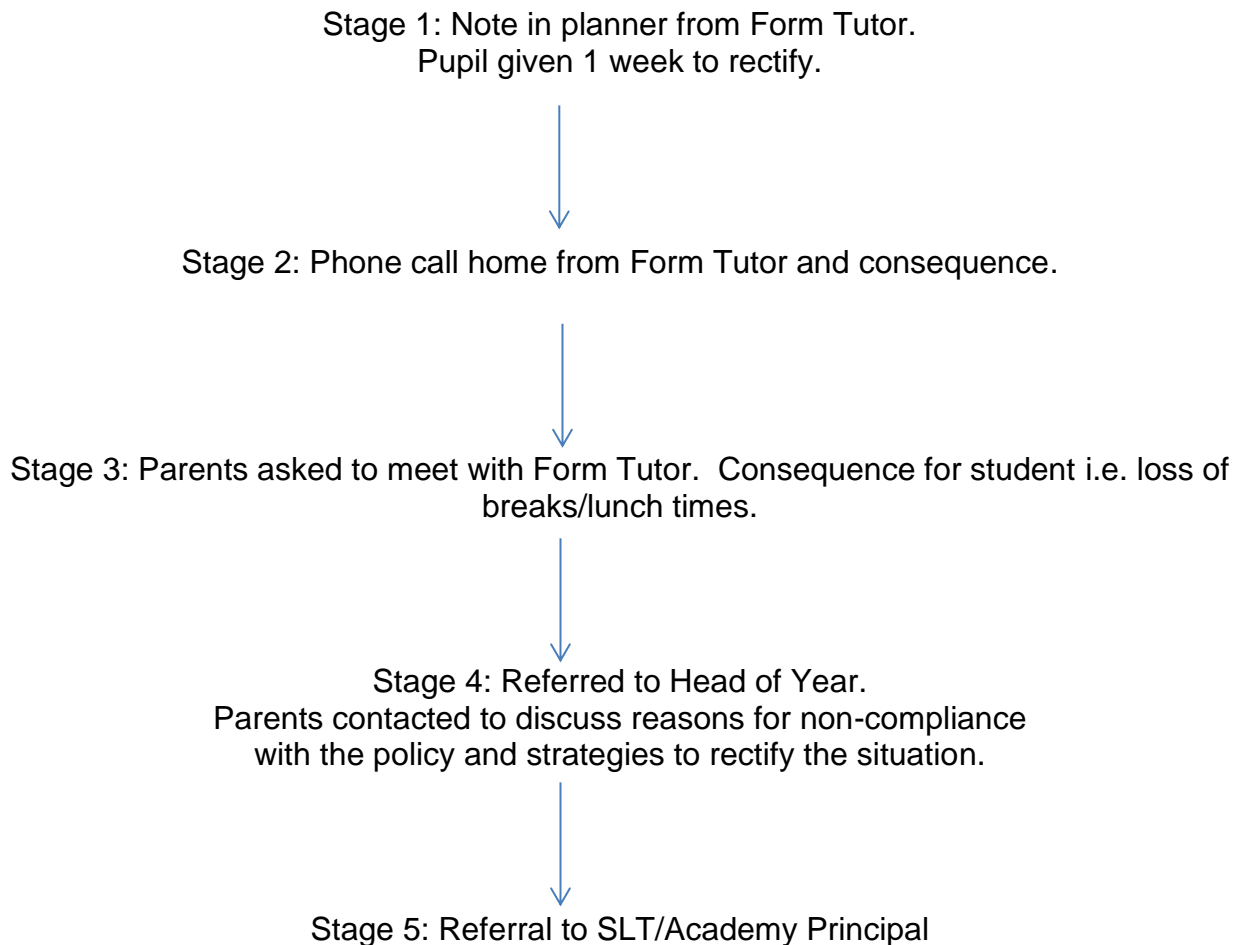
Stage 1: Note in planner from Form Tutor.
Pupil given 1 week to rectify.

Stage 2: Phone call home from Form Tutor and consequence.

Stage 3: Parents asked to meet with Form Tutor. Consequence for student i.e. loss of breaks/lunch times.

Stage 4: Referred to Head of Year.
Parents contacted to discuss reasons for non-compliance with the policy and strategies to rectify the situation.

Stage 5: Referral to SLT/Academy Principal